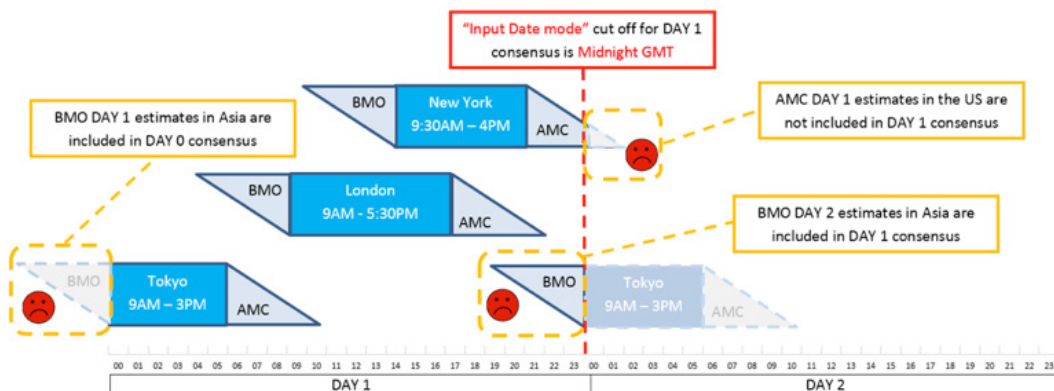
"Input Date mode" cut off for DAY 1 consensus is Midnight GMT

BMO DAY 1 estimates in Asia are included in DAY 0 consensus

BMO
New York
9:30AM – 4PM
AMC

AMC DAY 1 estimates in the US are not included in DAY 1 consensus

BMO
London
9AM - 5:30PM
AMC

BMO DAY 2 estimates in Asia are included in DAY 1 consensus

BMO
Tokyo
9AM – 3PM
AMC

BMO
Tokyo
9AM – 3PM
AMC

00 01 02 03 04 05 06 07 08 09 10 11 12 13 14 15 16 17 18 19 20 21 22 23 00 01 02 03 04 05 06 07 08 09 10 11 12 13 14 15 16 17 18 19 20 21 22 23

DAY 1

DAY 2